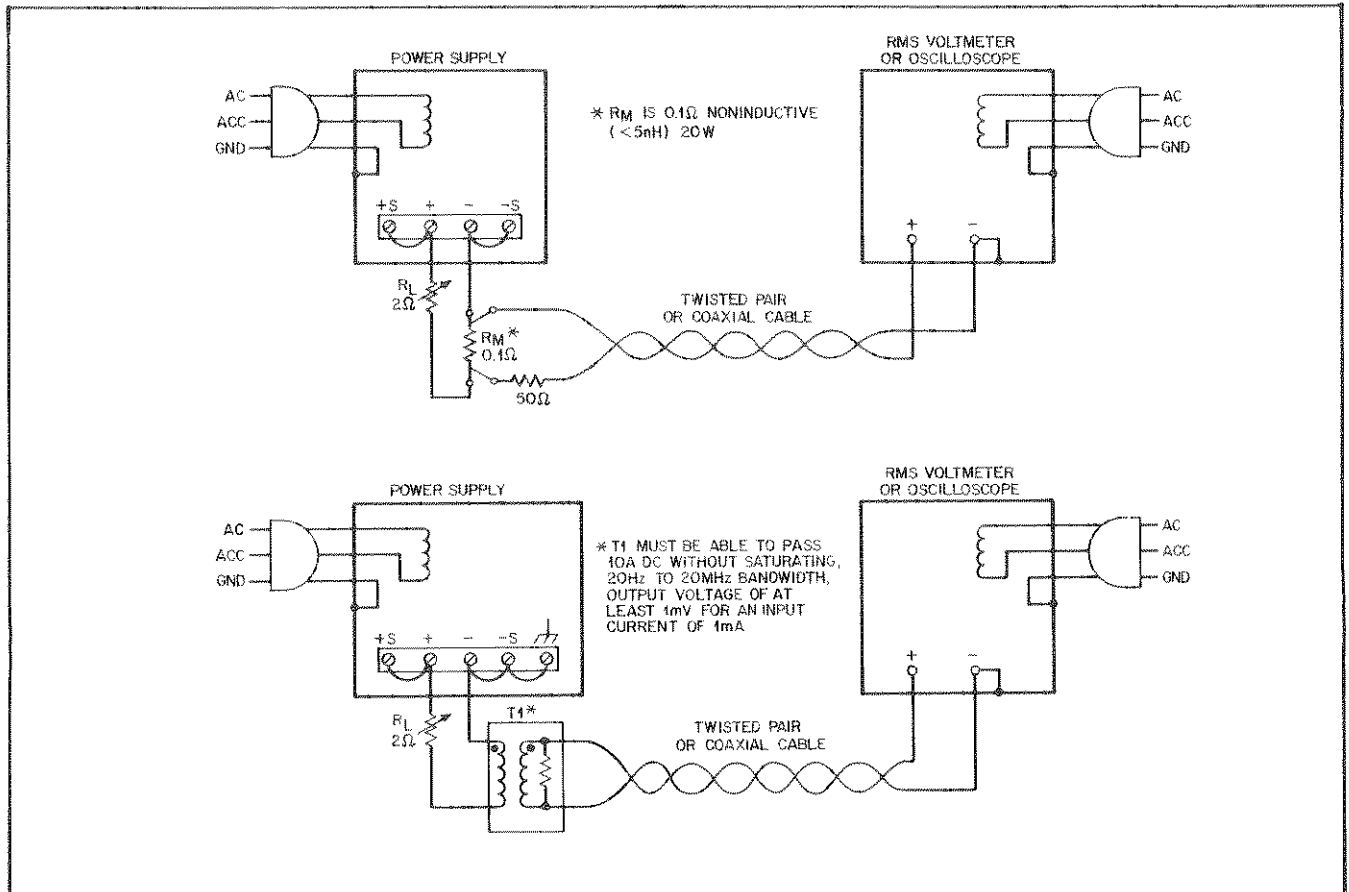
POWER SUPPLY

AC
ACC
GND

+S + − −S

* $R_M$ IS 0.1Ω NONINDUCTIVE (<5nH) 20W

RMS VOLTMETER OR OSCILLOSCOPE

AC
ACC
GND

+ −

$R_L$ 2Ω

$R_M$* 0.1Ω

50Ω

TWISTED PAIR OR COAXIAL CABLE

POWER SUPPLY

AC
ACC
GND

+S + − −S

* T1 MUST BE ABLE TO PASS 10A DC WITHOUT SATURATING, 20Hz TO 20MHz BANDWIDTH, OUTPUT VOLTAGE OF AT LEAST 1mV FOR AN INPUT CURRENT OF 1mA

RMS VOLTMETER OR OSCILLOSCOPE

AC
ACC
GND

+ −

$R_L$ 2Ω

T1*

TWISTED PAIR OR COAXIAL CABLE